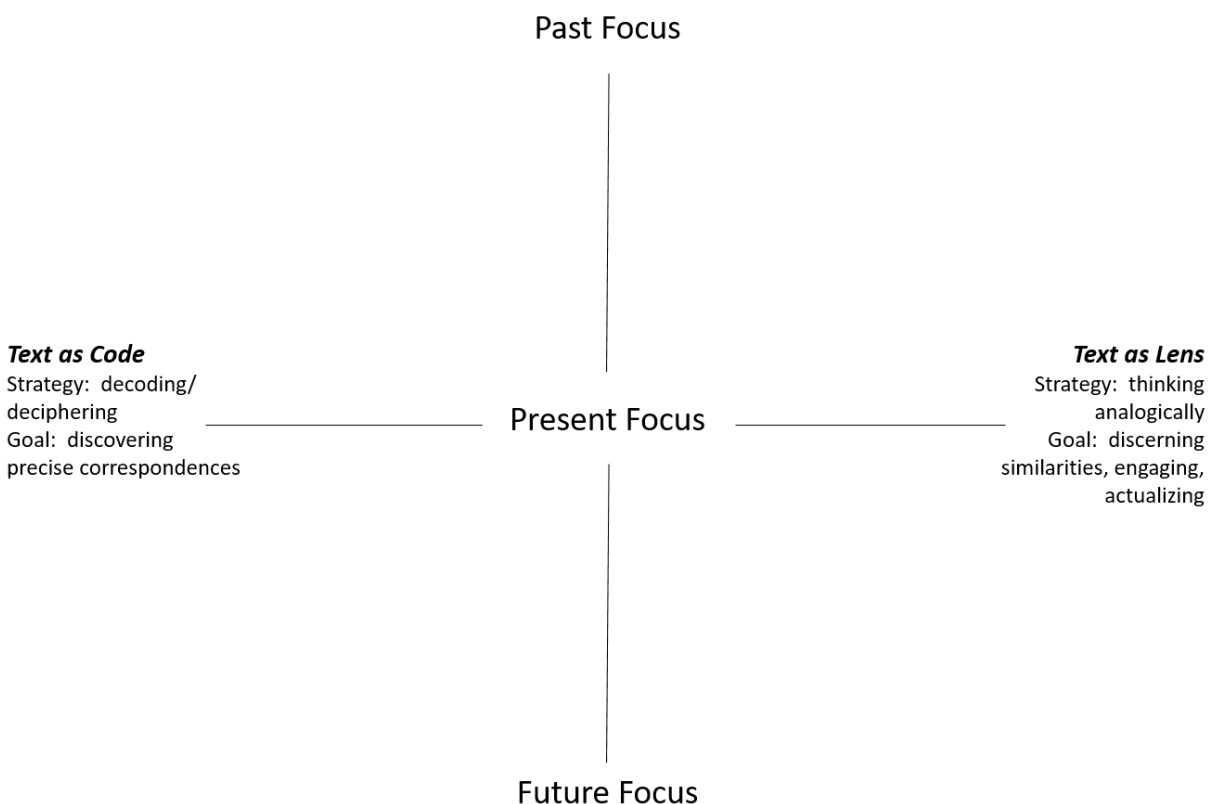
Past Focus

***Text as Code***
Strategy: decoding/ deciphering
Goal: discovering precise correspondences

Present Focus

***Text as Lens***
Strategy: thinking analogically
Goal: discerning similarities, engaging, actualizing

Future Focus